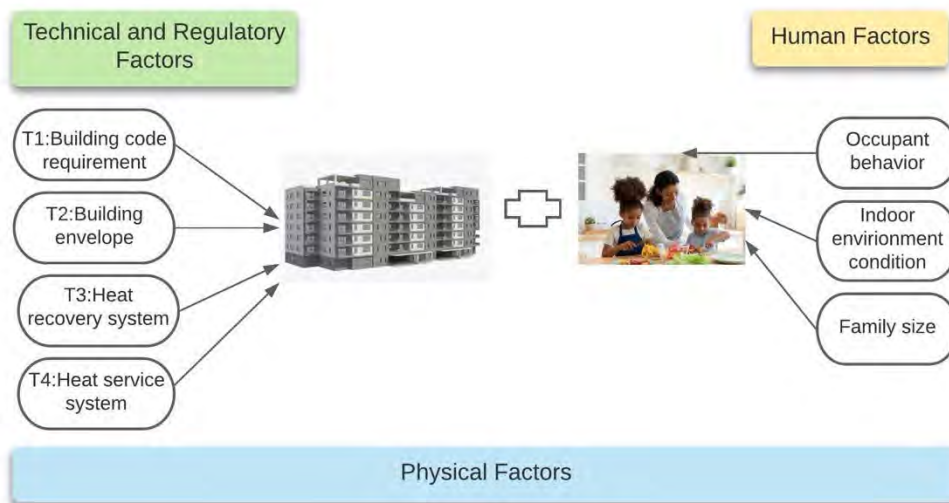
Technical and Regulatory Factors

Human Factors

T1:Building code requirement

T2:Building envelope

T3:Heat recovery system

T4:Heat service system

Occupant behavior

Indoor envirionment condition

Family size

Physical Factors